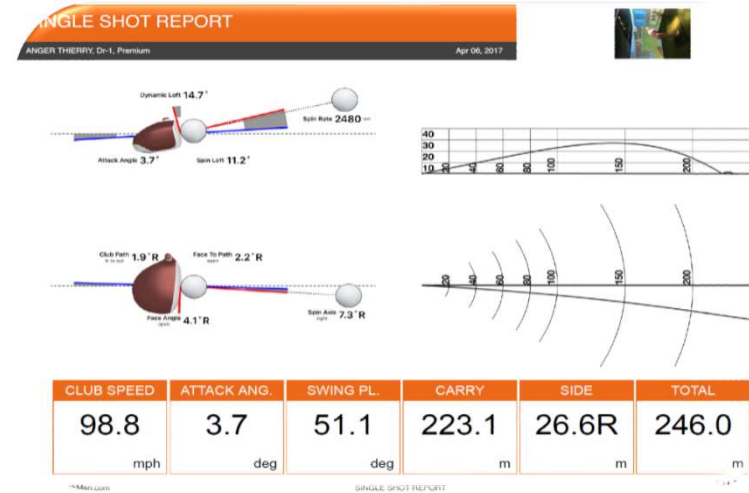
SINGLE SHOT REPORT

ANGER THIERRY, Dr-1, Premium

Apr 06, 2017

Dynamic Loft 14.7°

Spin Rate 2480 rpm

Attack Angle 3.7°

Spin Loft 11.2°

40
30
20
10

20 40 60 80 100 150 200

Club Path 1.9°R

Face To Path 2.2°R

Face Angle 4.1°R

Spin Axis 7.3°R

20 40 60 80 100 150 200

| CLUB SPEED | ATTACK ANG. | SWING PL. | CARRY | SIDE | TOTAL |
|---|---|---|---|---|---|
| 98.8 mph | 3.7 deg | 51.1 deg | 223.1 m | 26.6R m | 246.0 m |

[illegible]Man.com

SINGLE SHOT REPORT